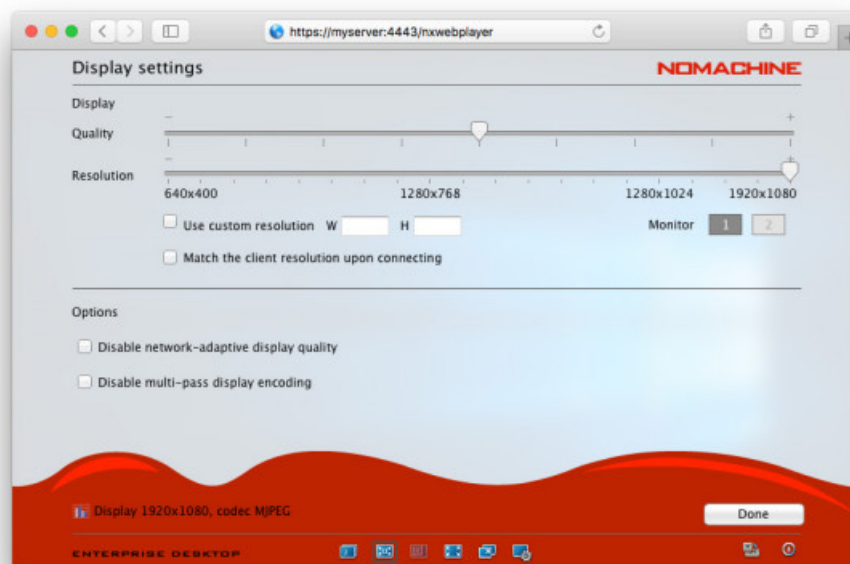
https://myserver:4443/nxwebplayer

Display settings

NOMACHINE

Display

Quality

−

+

Resolution

−

+

640x400

1280x768

1280x1024

1920x1080

Use custom resolution W H

Monitor 1 2

Match the client resolution upon connecting

Options

Disable network-adaptive display quality

Disable multi-pass display encoding

Display 1920x1080, codec MJPEG

Done

ENTERPRISE DESKTOP